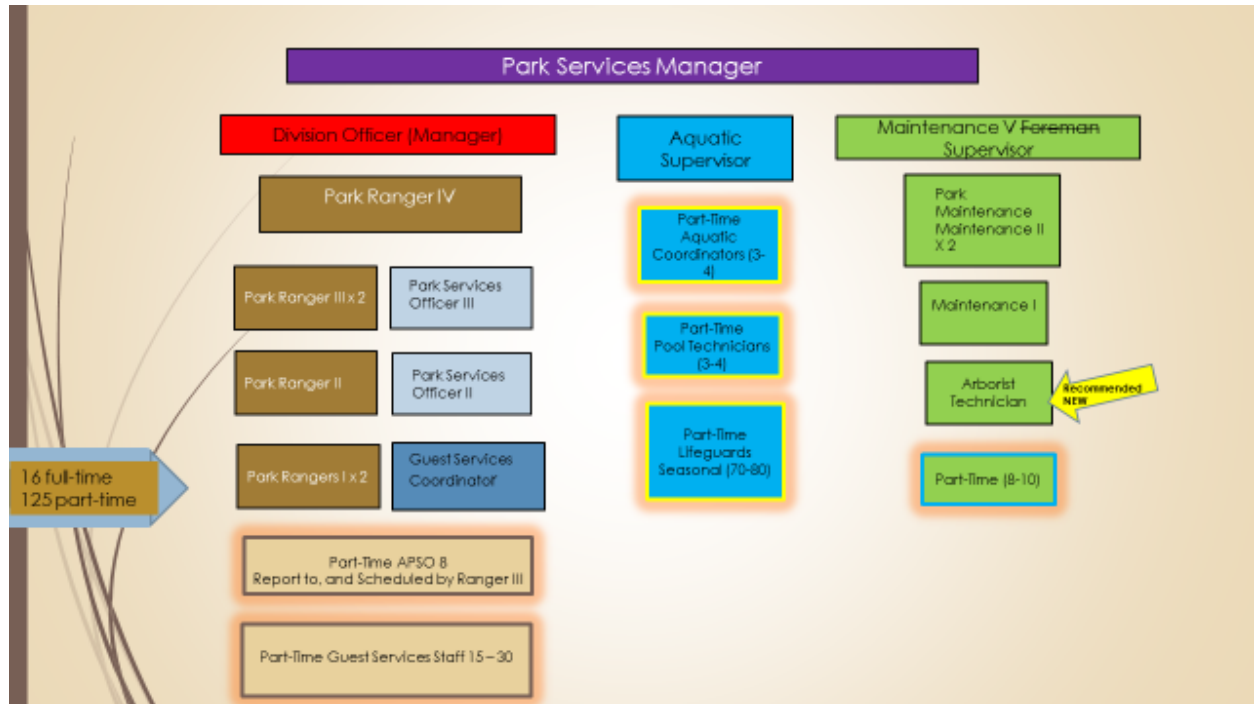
Park Services Manager

Division Officer (Manager)

Park Ranger IV

Park Ranger III x 2

Park Services Officer III

Park Ranger II

Park Services Officer II

Park Rangers I x 2

Guest Services Coordinator

Part-Time APSO 8 Report to, and Scheduled by Ranger III

Part-Time Guest Services Staff 15 – 30

Aquatic Supervisor

Part-Time Aquatic Coordinators (3-4)

Part-Time Pool Technicians (3-4)

Part-Time Lifeguards Seasonal (70-80)

Maintenance V ~~Foreman~~ Supervisor

Park Maintenance Maintenance II X 2

Maintenance I

Arborist Technician

Recommended NEW

Part-Time (8-10)

16 full-time
125 part-time